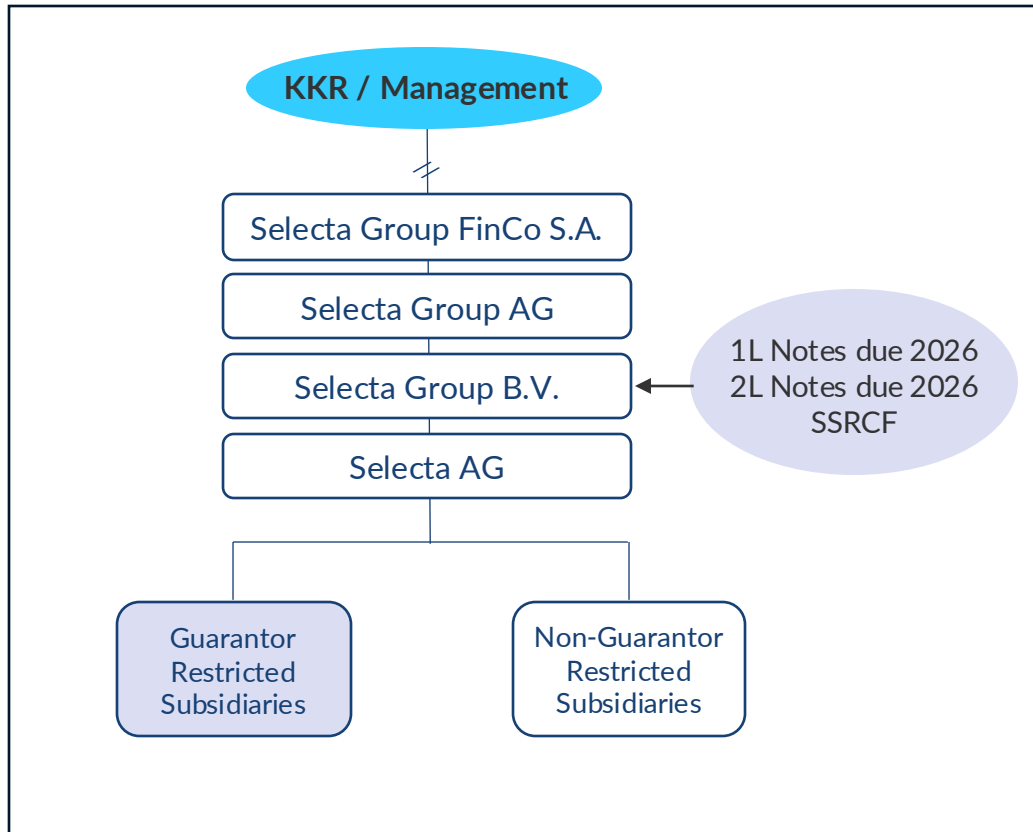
KKR / Management

Selecta Group FinCo S.A.

Selecta Group AG

Selecta Group B.V.

1L Notes due 2026
2L Notes due 2026
SSRCF

Selecta AG

Guarantor Restricted Subsidiaries

Non-Guarantor Restricted Subsidiaries